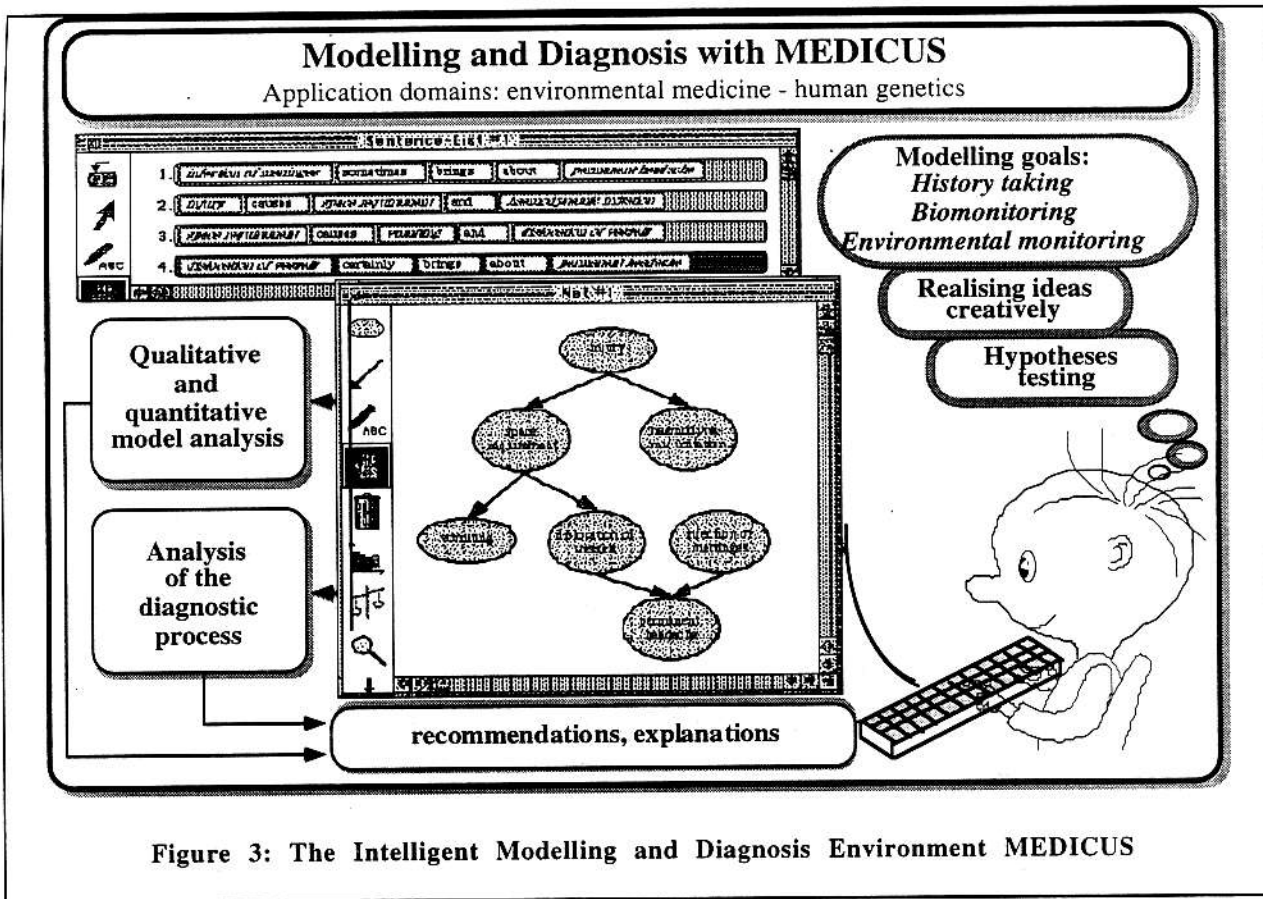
Modelling and Diagnosis with MEDICUS

Application domains: environmental medicine - human genetics

Sentence-Edit #1

1. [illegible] sometimes brings about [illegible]

2. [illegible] causes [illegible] and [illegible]

3. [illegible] causes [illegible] and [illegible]

4. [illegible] certainly brings about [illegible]

ABC

Modelling goals:
History taking
Biomonitoring
Environmental monitoring

Realising ideas creatively

Hypotheses testing

Net #1

injury

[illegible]

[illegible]

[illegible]

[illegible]

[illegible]

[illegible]

ABC

Qualitative and quantitative model analysis

Analysis of the diagnostic process

recommendations, explanations

Figure 3: The Intelligent Modelling and Diagnosis Environment MEDICUS